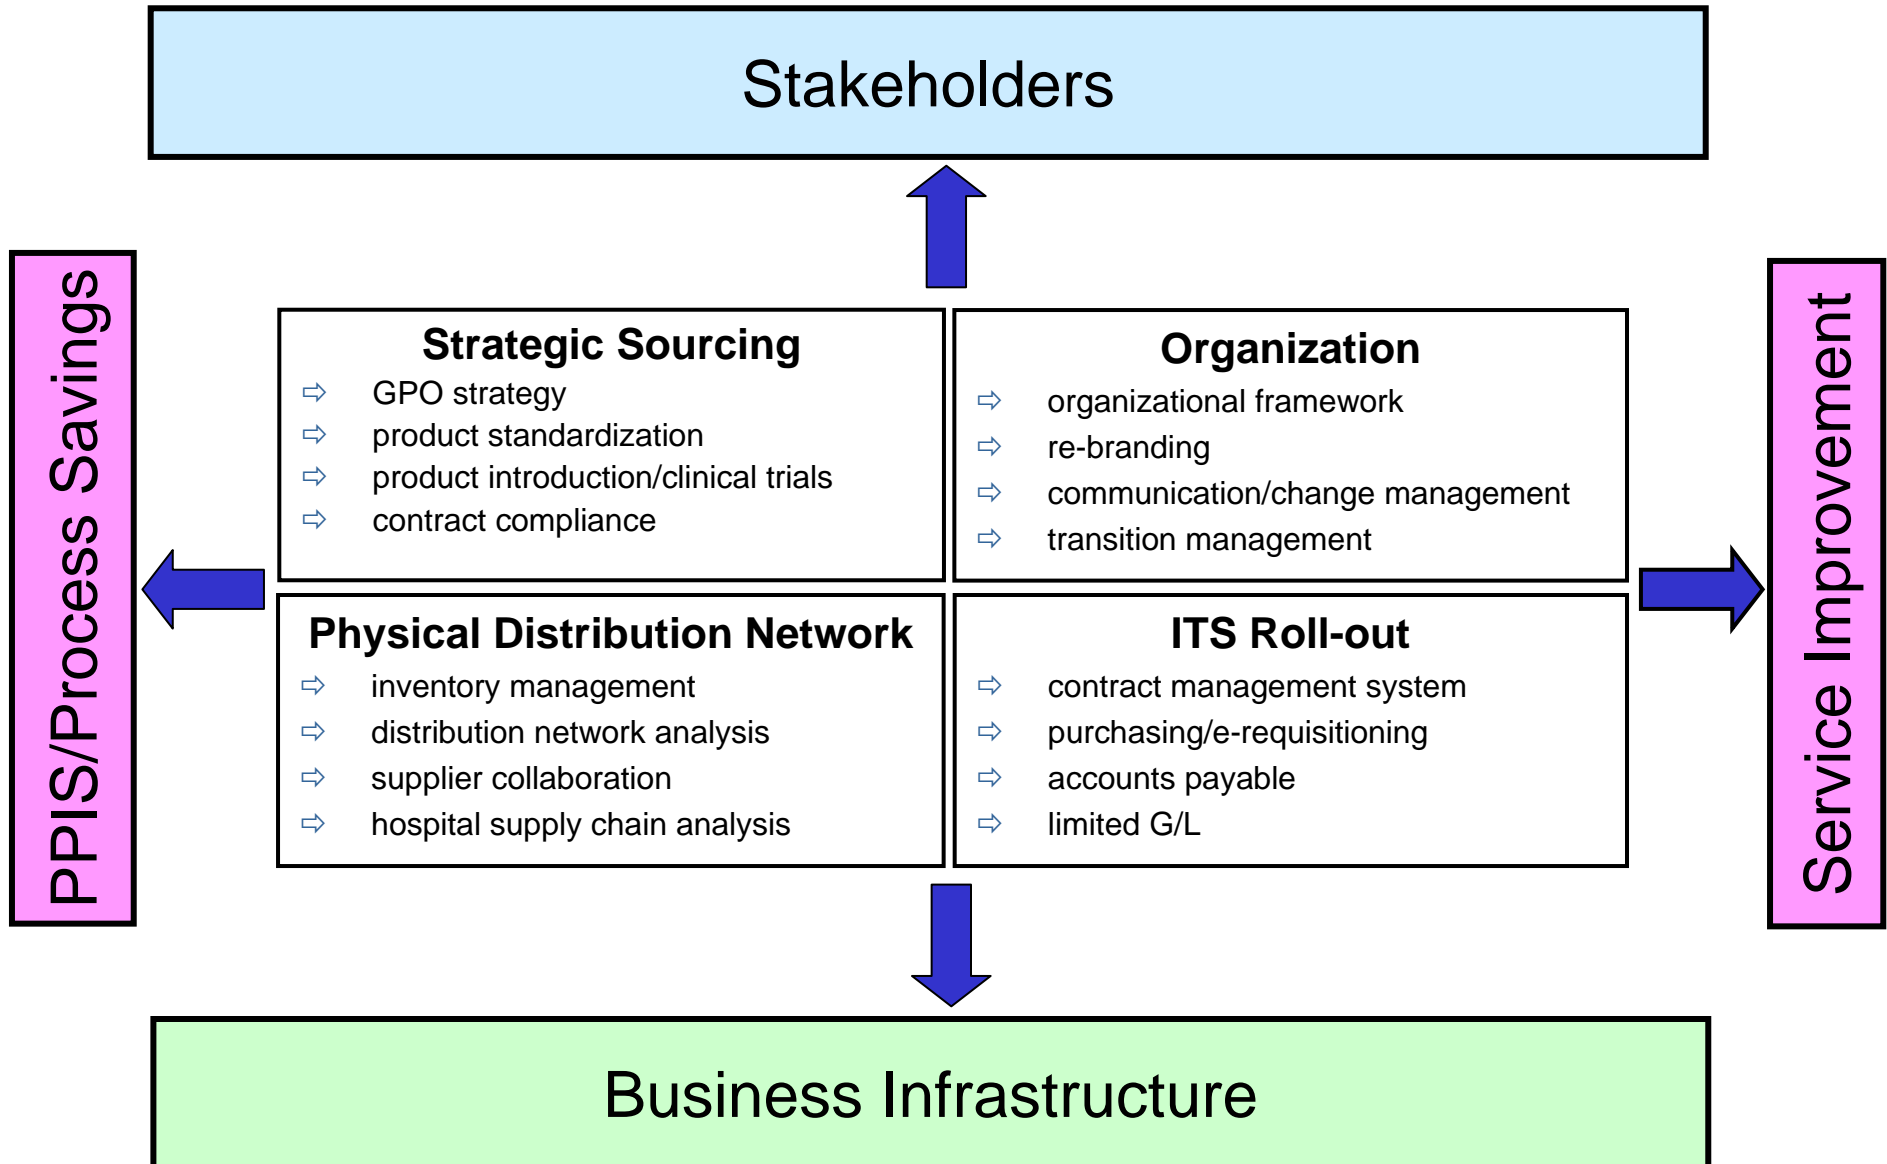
Stakeholders

PPIS/Process Savings

Strategic Sourcing
⇨ GPO strategy
⇨ product standardization
⇨ product introduction/clinical trials
⇨ contract compliance

Organization
⇨ organizational framework
⇨ re-branding
⇨ communication/change management
⇨ transition management

Physical Distribution Network
⇨ inventory management
⇨ distribution network analysis
⇨ supplier collaboration
⇨ hospital supply chain analysis

ITS Roll-out
⇨ contract management system
⇨ purchasing/e-requisitioning
⇨ accounts payable
⇨ limited G/L

Service Improvement

Business Infrastructure